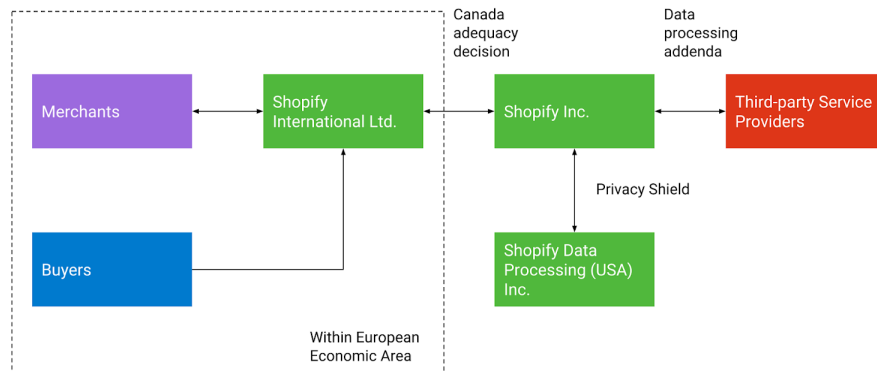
Canada adequacy decision

Data processing addenda

Merchants

Shopify International Ltd.

Shopify Inc.

Third-party Service Providers

Privacy Shield

Buyers

Shopify Data Processing (USA) Inc.

Within European Economic Area